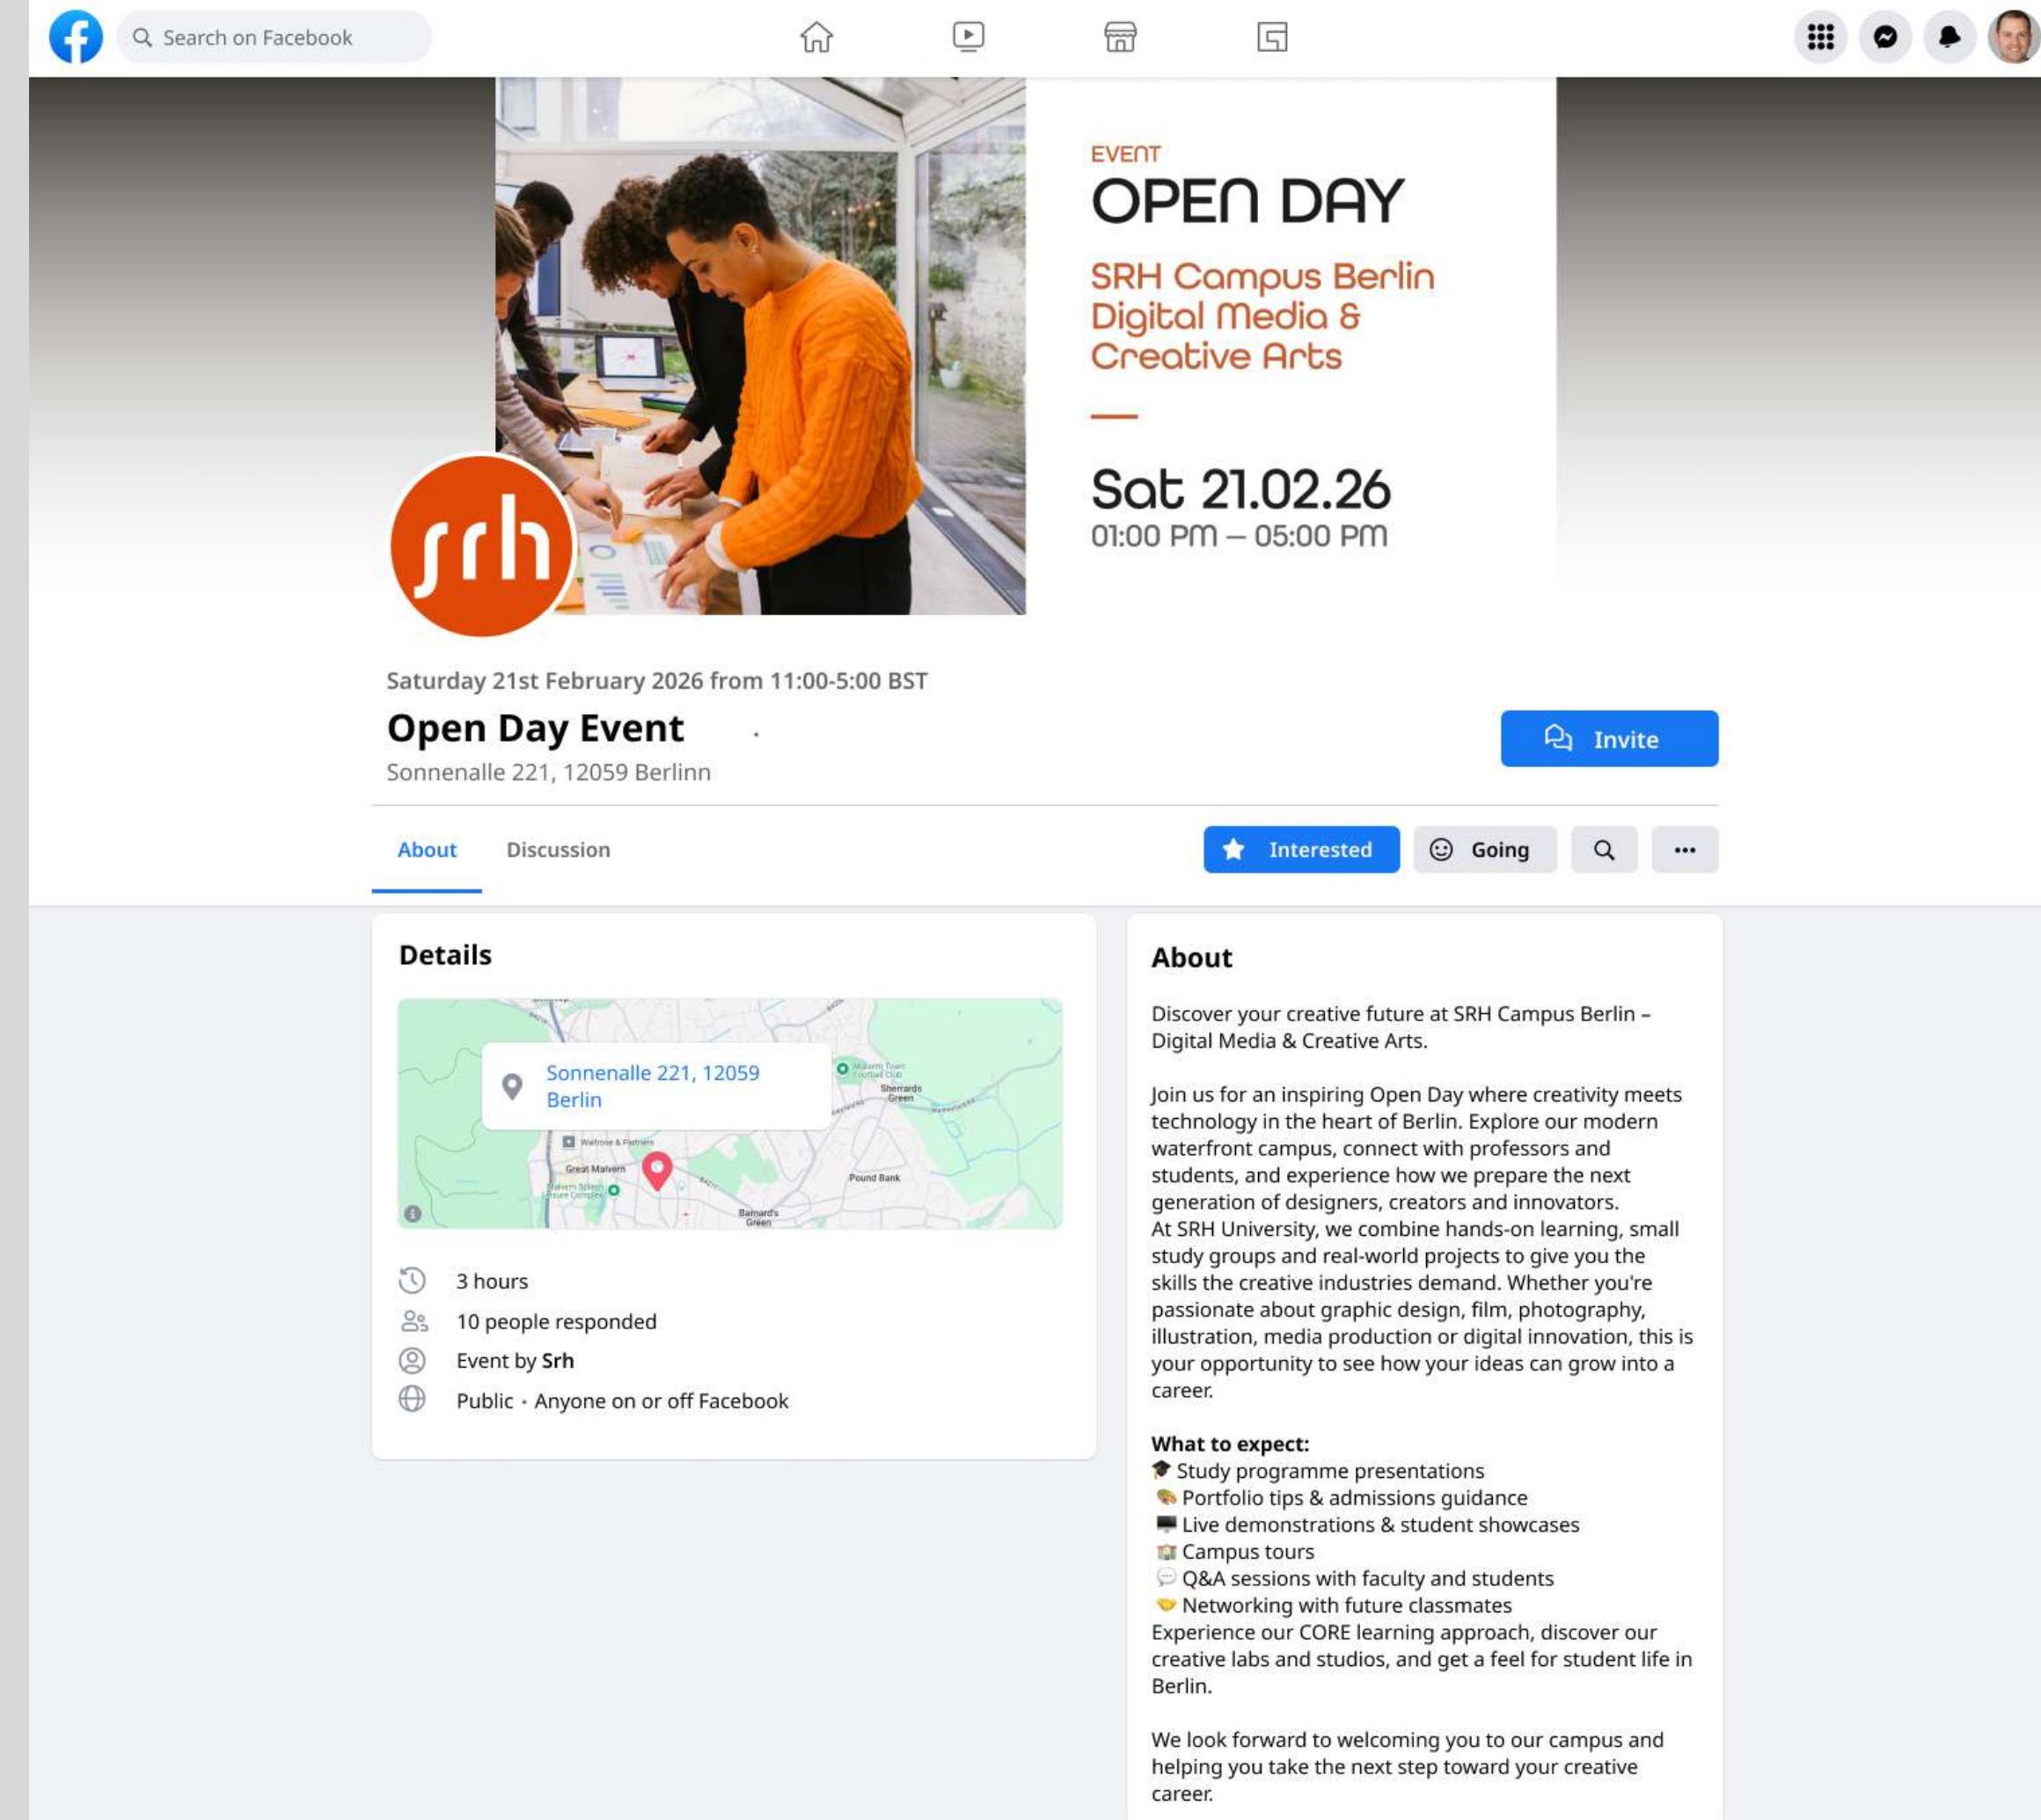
Search on Facebook

EVENT
OPEN DAY
SRH Campus Berlin
Digital Media &
Creative Arts

Sat 21.02.26
01:00 PM – 05:00 PM

srh

Saturday 21st February 2026 from 11:00-5:00 BST
Open Day Event
Sonnenalle 221, 12059 Berlinn

Invite

About
Discussion

Interested
Going

Details

Sonnenalle 221, 12059 Berlin

Waitrose & Partners
Great Malvern
Malvern Splash Leisure Complex
Malvern Town Football Club
Sherrards Green
Pound Bank
Barnard's Green

3 hours
10 people responded
Event by Srh
Public · Anyone on or off Facebook

About

Discover your creative future at SRH Campus Berlin – Digital Media & Creative Arts.

Join us for an inspiring Open Day where creativity meets technology in the heart of Berlin. Explore our modern waterfront campus, connect with professors and students, and experience how we prepare the next generation of designers, creators and innovators.
At SRH University, we combine hands-on learning, small study groups and real-world projects to give you the skills the creative industries demand. Whether you're passionate about graphic design, film, photography, illustration, media production or digital innovation, this is your opportunity to see how your ideas can grow into a career.

What to expect:
🎓 Study programme presentations
🎨 Portfolio tips & admissions guidance
🖥️ Live demonstrations & student showcases
🏫 Campus tours
💬 Q&A sessions with faculty and students
🤝 Networking with future classmates
Experience our CORE learning approach, discover our creative labs and studios, and get a feel for student life in Berlin.

We look forward to welcoming you to our campus and helping you take the next step toward your creative career.